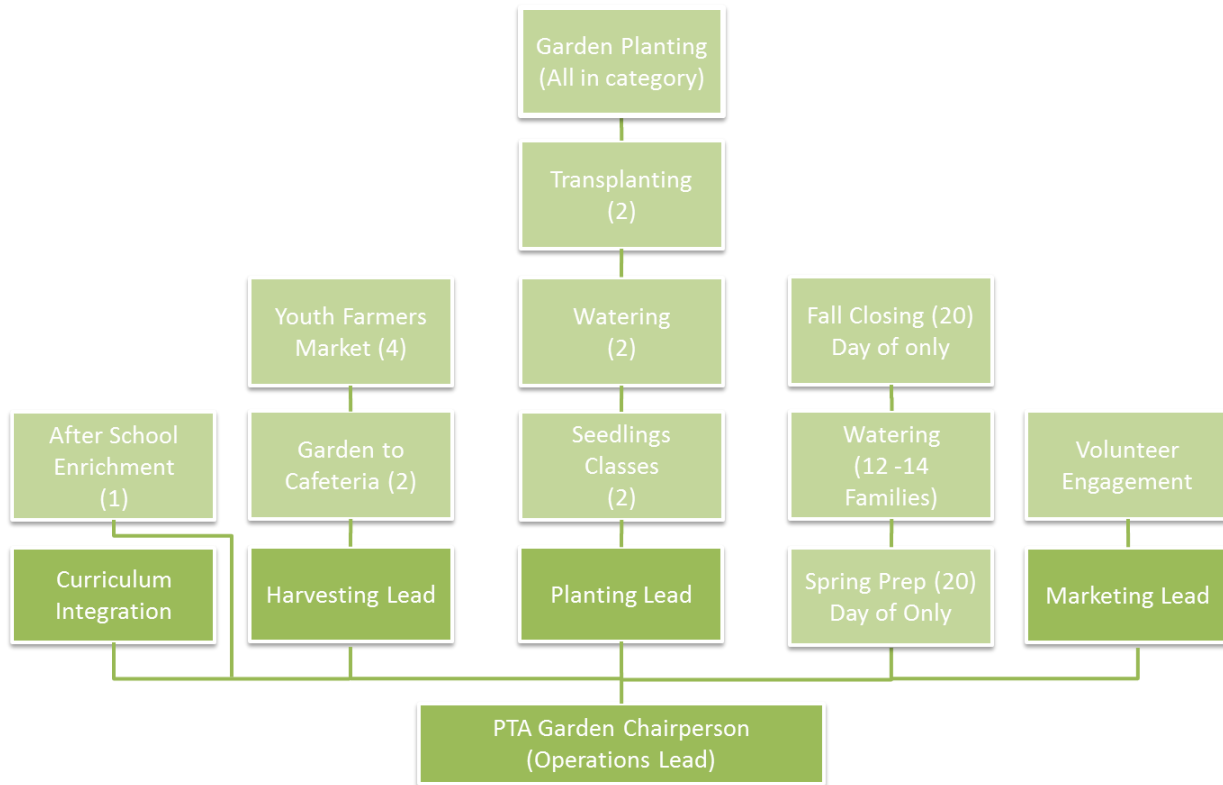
Garden Planting (All in category)

Transplanting (2)

Youth Farmers Market (4)

Watering (2)

Fall Closing (20) Day of only

After School Enrichment (1)

Garden to Cafeteria (2)

Seedlings Classes (2)

Watering (12 -14 Families)

Volunteer Engagement

Curriculum Integration

Harvesting Lead

Planting Lead

Spring Prep (20) Day of Only

Marketing Lead

PTA Garden Chairperson (Operations Lead)